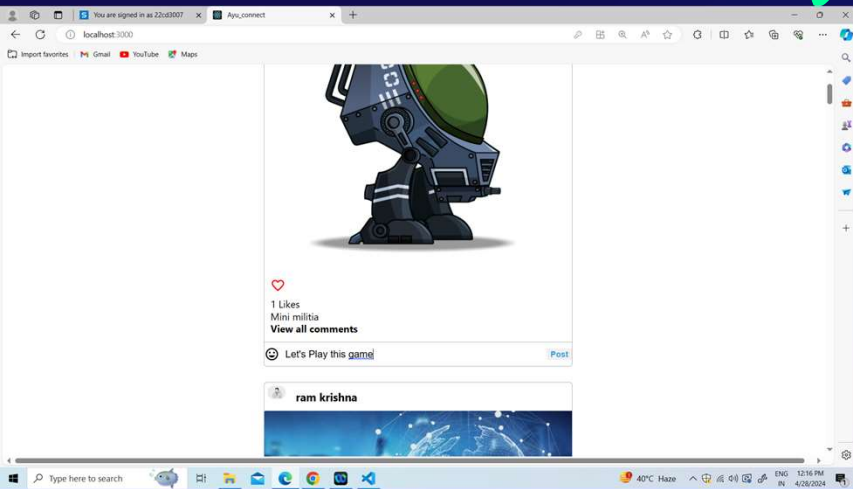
You are signed in as 22cd3007
Ayu_connect
localhost:3000
Import favorites
Gmail
YouTube
Maps

1 Likes
Mini militia
View all comments
Let's Play this game
Post

ram krishna

Type here to search
40°C Haze
ENG IN
12:16 PM 4/28/2024